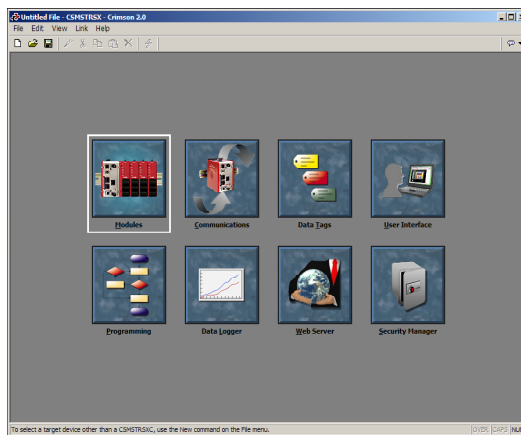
Untitled File - CSMSTRSX - Crimson 2.0

File Edit View Link Help

Modules

Communications

Data Tags

User Interface

Programming

Data Logger

Web Server

Security Manager

To select a target device other than a CSMSTRSXC, use the New command on the File menu.

OVR CAPS NUM